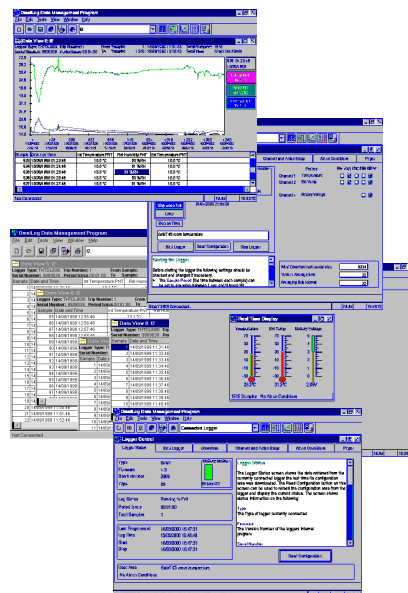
OmniLog Data Management Program
File Edit View Window Help

Data View 2: 1

OmniLog Data Management Program
File Edit Tools View Window Help

Logger Type: THTDL0000
Serial Number:
Sample Date and Time
Int Temperature

Data View 2: 2

Real Time Display
Temperature
RH %
Battery Voltage

OmniLog Data Management Program
File Edit View Window Help
Connected Logger

Logger Control
Logger Status
Start Logger
Download
Channel and Alarm Setup
Alarm Conditions
Prgm

Type
Firmware
Start Interval
Files

Log Status
Period Sync
Total Samples

Last Programmed
Log Time
Start
Stop

Start Configuration

User Note
No Alarm Conditions

Not Connected